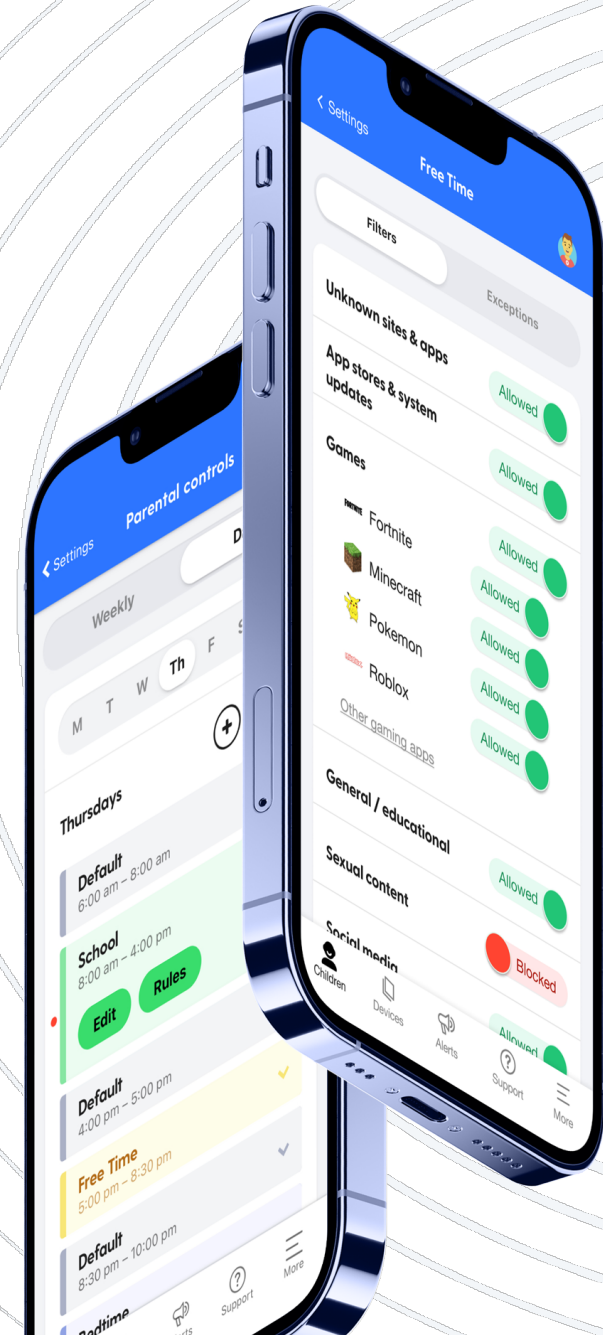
< Settings

Free Time

Filters

Exceptions

Unknown sites & apps

App stores & system updates

Allowed

Games

Allowed

Fortnite

Allowed

Minecraft

Allowed

Pokemon

Allowed

Roblox

Allowed

Other gaming apps

Allowed

General / educational

Sexual content

Allowed

Social media

Blocked

Allowed

Children

Devices

Alerts

Support

More

< Settings

Parental controls

Weekly

D

M T W Th F S

+

Thursdays

Default
6:00 am – 8:00 am

School
8:00 am – 4:00 pm

Edit

Rules

Default
4:00 pm – 5:00 pm

Free Time
5:00 pm – 8:30 pm

Default
8:30 pm – 10:00 pm

Bedtime

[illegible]rts

Support

More